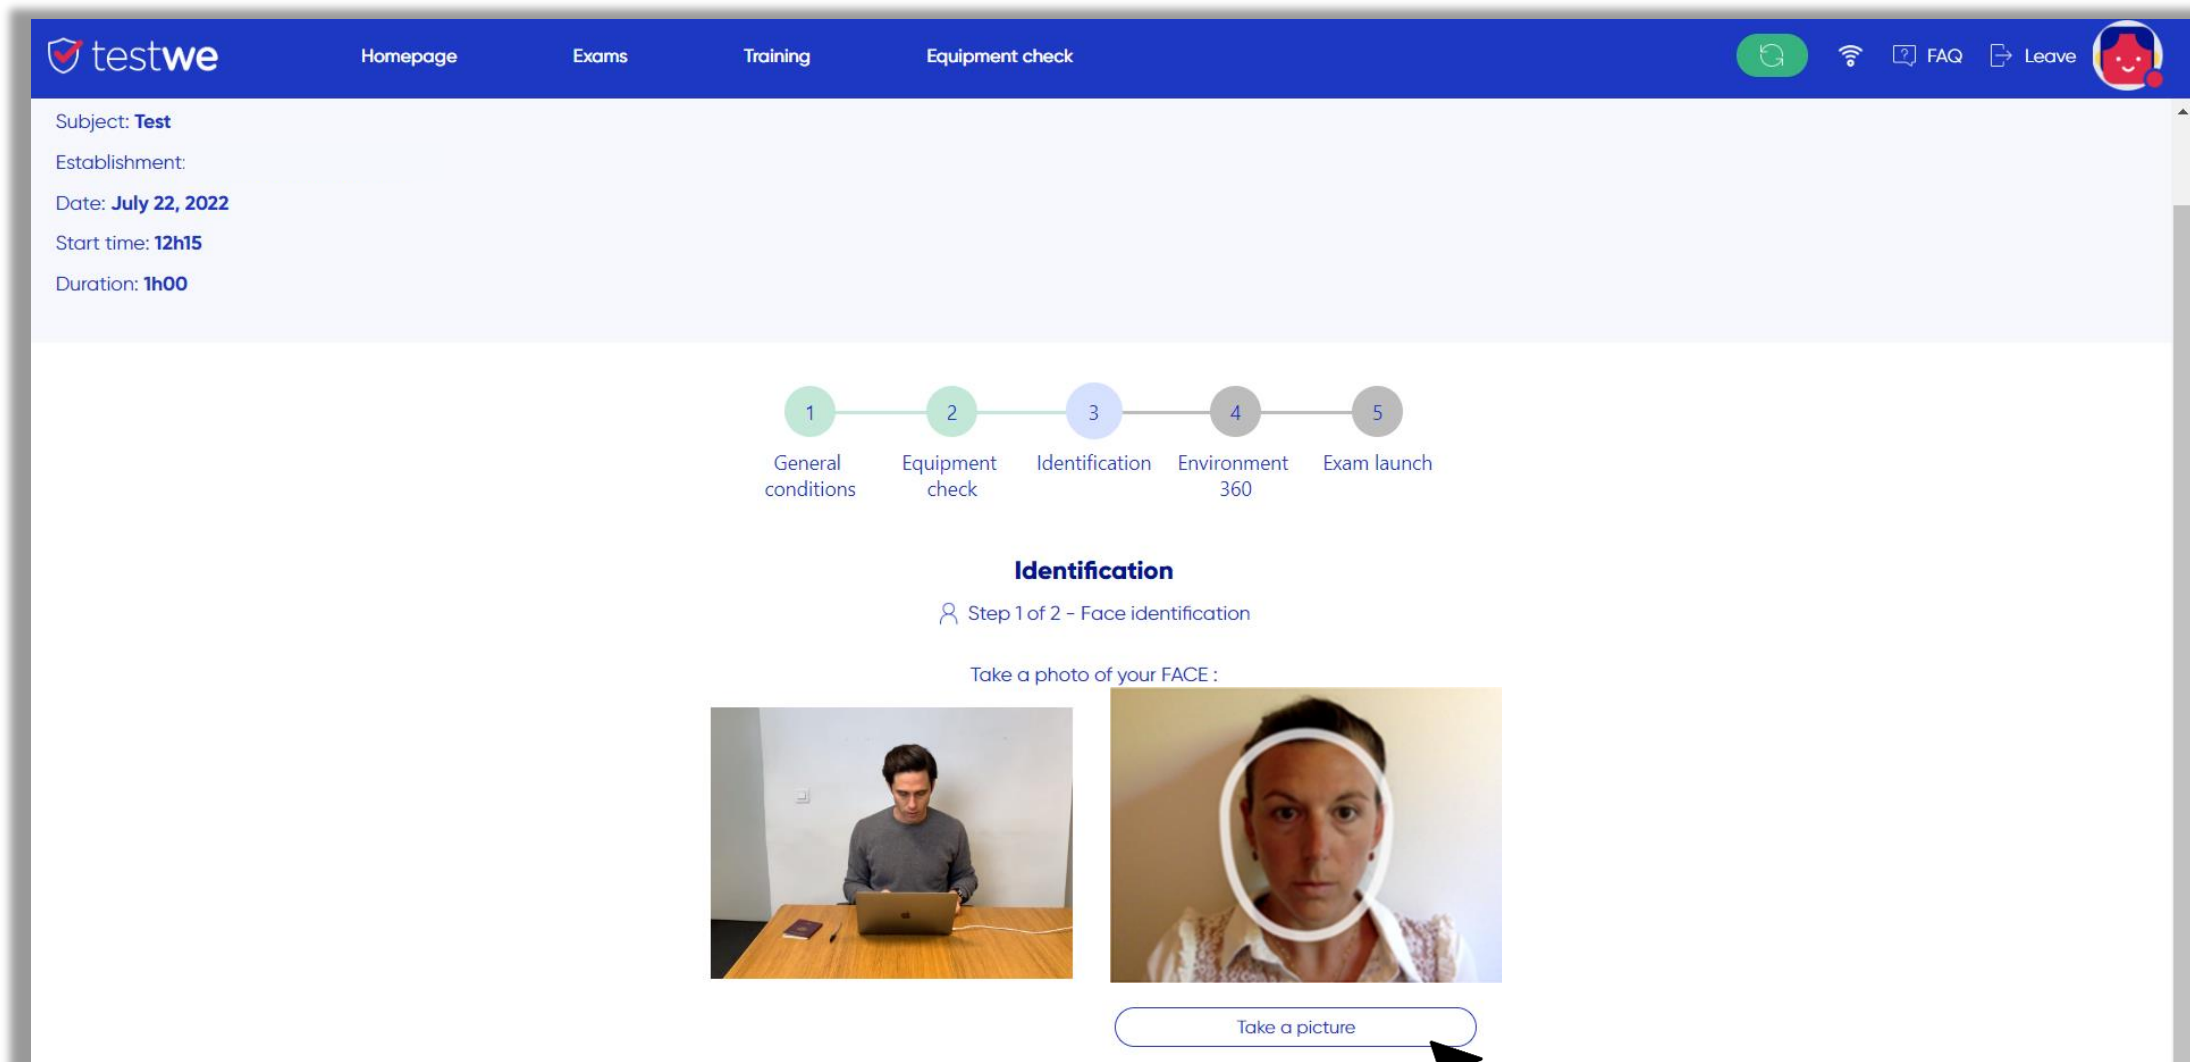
testwe Homepage Exams Training Equipment check FAQ Leave

Subject: Test

Establishment:

Date: July 22, 2022

Start time: 12h15

Duration: 1h00

1 General conditions
2 Equipment check
3 Identification
4 Environment 360
5 Exam launch

Identification

Step 1 of 2 - Face identification

Take a photo of your FACE :

Take a picture